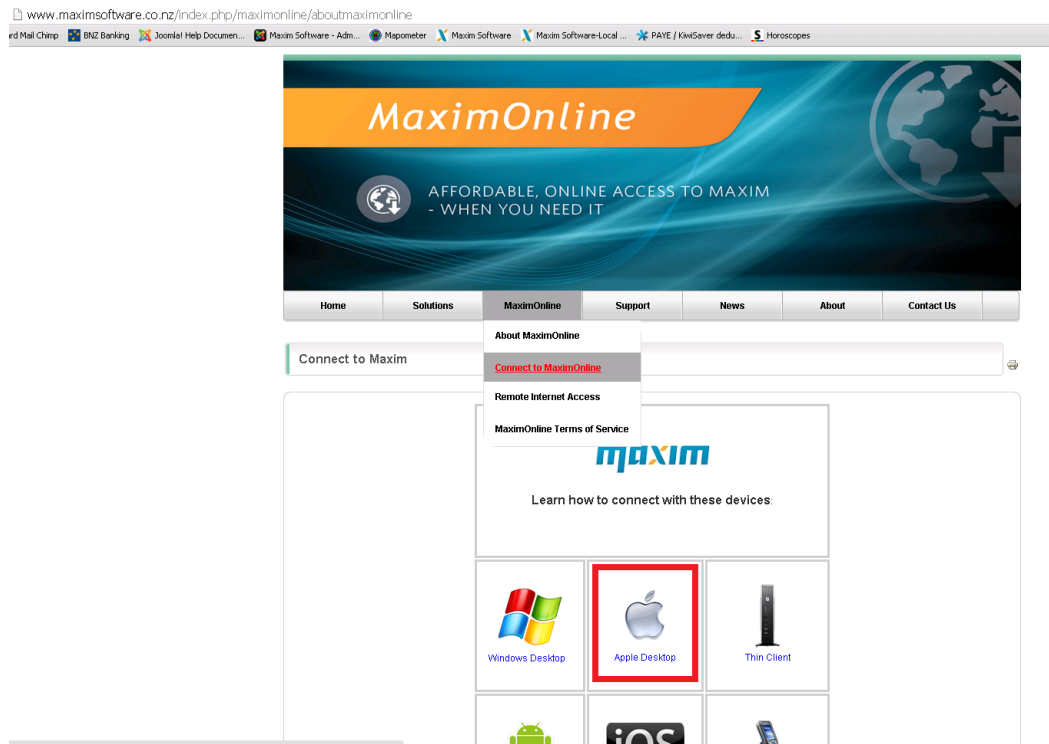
www.maximsoftware.co.nz/index.php/maximonline/aboutmaximonline

rd Mail Chimp BNZ Banking Joomla! Help Documen... Maxim Software - Adm... Mapometer Maxim Software Maxim Software-Local ... PAYE / KiwiSaver dedu... Horoscopes

MaximOnline

AFFORDABLE, ONLINE ACCESS TO MAXIM - WHEN YOU NEED IT

Home | Solutions | MaximOnline | Support | News | About | Contact Us

About MaximOnline
Connect to MaximOnline
Remote Internet Access
MaximOnline Terms of Service

Connect to Maxim

maxim

Learn how to connect with these devices:

Windows Desktop

Apple Desktop

Thin Client

iOS